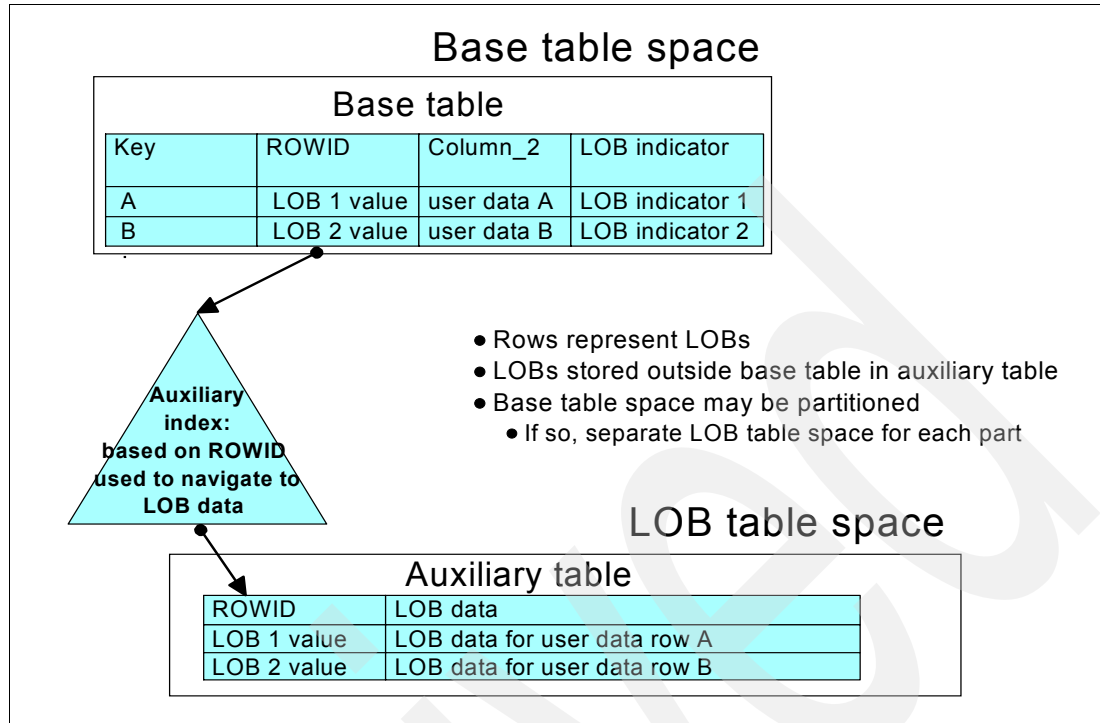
Base table space

Base table

| Key | ROWID | Column_2 | LOB indicator |
|---|---|---|---|
| A | LOB 1 value | user data A | LOB indicator 1 |
| B | LOB 2 value | user data B | LOB indicator 2 |

Auxiliary index: based on ROWID used to navigate to LOB data

• Rows represent LOBs
• LOBs stored outside base table in auxiliary table
• Base table space may be partitioned
• If so, separate LOB table space for each part

LOB table space

Auxiliary table

| ROWID | LOB data |
|---|---|
| LOB 1 value | LOB data for user data row A |
| LOB 2 value | LOB data for user data row B |